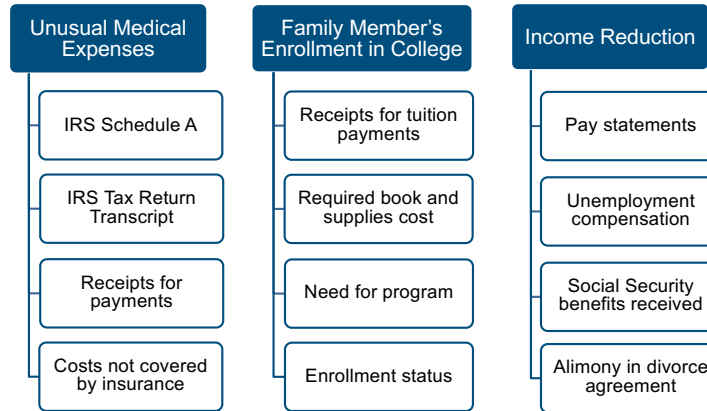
Unusual Medical Expenses

IRS Schedule A

IRS Tax Return Transcript

Receipts for payments

Costs not covered by insurance

Family Member's Enrollment in College

Receipts for tuition payments

Required book and supplies cost

Need for program

Enrollment status

Income Reduction

Pay statements

Unemployment compensation

Social Security benefits received

Alimony in divorce agreement